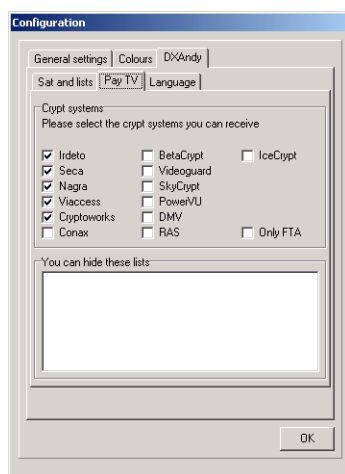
Configuration

General settings | Colours | DXAndy

Sat and lists | Pay TV | Language

Crypt systems
Please select the crypt systems you can receive

☑ Irdeto ☐ BetaCrypt ☐ IceCrypt
☑ Seca ☐ Videoguard
☑ Nagra ☐ SkyCrypt
☑ Viaccess ☐ PowerVU
☑ Cryptoworks ☐ DMV
☐ Conax ☐ RAS ☐ Only FTA

You can hide these lists

OK